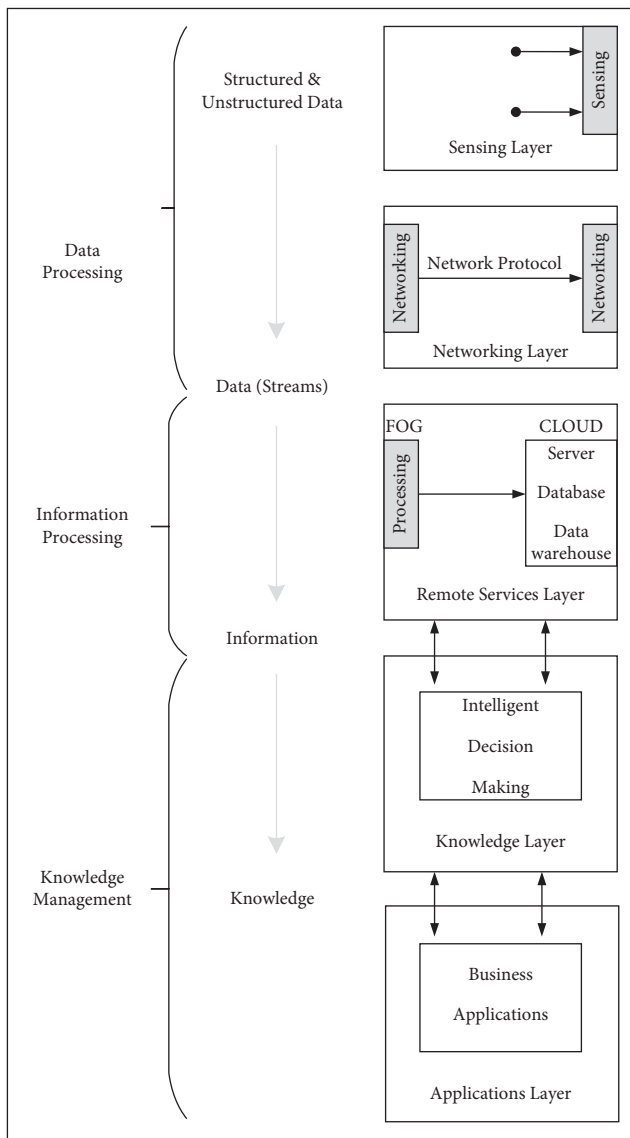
Structured & Unstructured Data

Sensing

Sensing Layer

Data Processing

Networking

Network Protocol

Networking

Networking Layer

Data (Streams)

FOG

CLOUD

Processing

Server

Database

Data warehouse

Information Processing

Remote Services Layer

Information

Intelligent

Decision

Making

Knowledge Layer

Knowledge Management

Knowledge

Business

Applications

Applications Layer